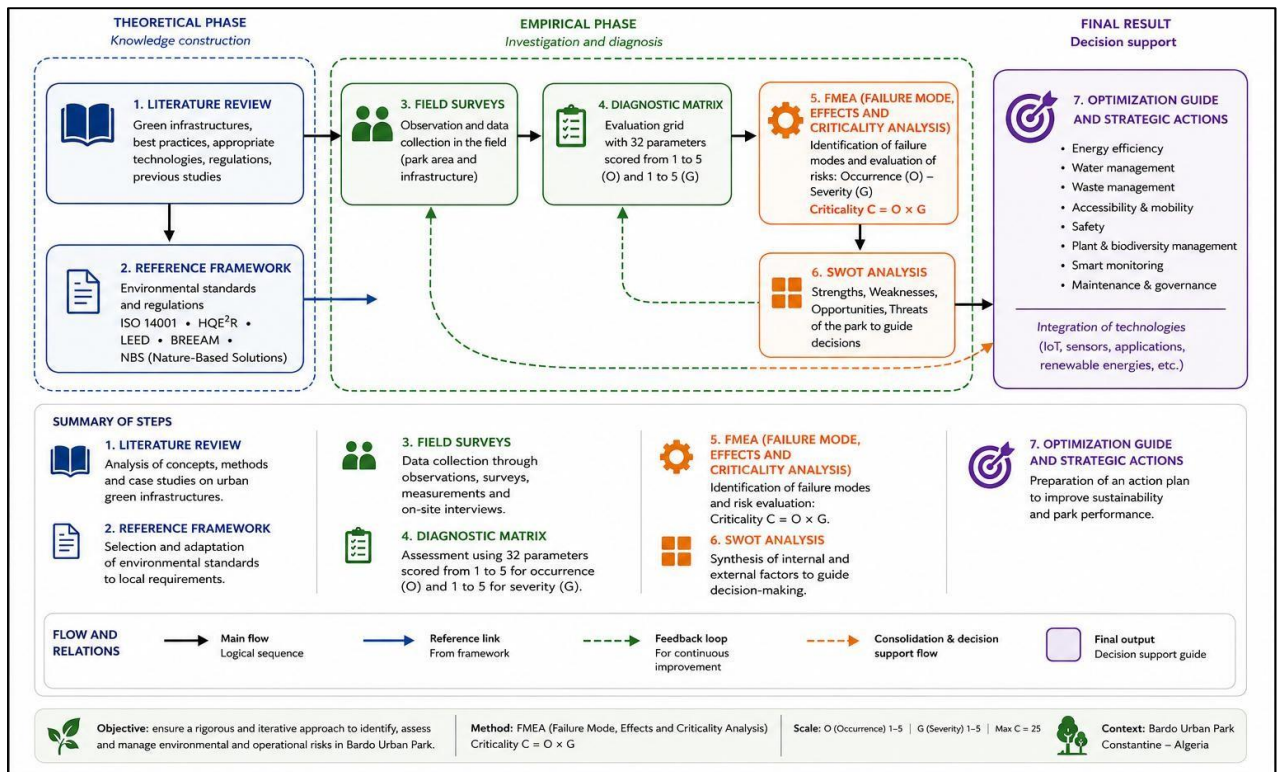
THEORETICAL PHASE
Knowledge construction

EMPIRICAL PHASE
Investigation and diagnosis

FINAL RESULT
Decision support

1. LITERATURE REVIEW
Green infrastructures, best practices, appropriate technologies, regulations, previous studies

2. REFERENCE FRAMEWORK
Environmental standards and regulations
ISO 14001 • HQE$^2$R • LEED • BREEAM • NBS (Nature-Based Solutions)

3. FIELD SURVEYS
Observation and data collection in the field (park area and infrastructure)

4. DIAGNOSTIC MATRIX
Evaluation grid with 32 parameters scored from 1 to 5 (O) and 1 to 5 (G)

5. FMEA (FAILURE MODE, EFFECTS AND CRITICALITY ANALYSIS)
Identification of failure modes and evaluation of risks: Occurrence (O) – Severity (G)
Criticality C = O × G

6. SWOT ANALYSIS
Strengths, Weaknesses, Opportunities, Threats of the park to guide decisions

7. OPTIMIZATION GUIDE AND STRATEGIC ACTIONS
• Energy efficiency
• Water management
• Waste management
• Accessibility & mobility
• Safety
• Plant & biodiversity management
• Smart monitoring
• Maintenance & governance

Integration of technologies (IoT, sensors, applications, renewable energies, etc.)

SUMMARY OF STEPS

1. LITERATURE REVIEW
Analysis of concepts, methods and case studies on urban green infrastructures.

2. REFERENCE FRAMEWORK
Selection and adaptation of environmental standards to local requirements.

3. FIELD SURVEYS
Data collection through observations, surveys, measurements and on-site interviews.

4. DIAGNOSTIC MATRIX
Assessment using 32 parameters scored from 1 to 5 for occurrence (O) and 1 to 5 for severity (G).

5. FMEA (FAILURE MODE, EFFECTS AND CRITICALITY ANALYSIS)
Identification of failure modes and risk evaluation: Criticality C = O × G.

6. SWOT ANALYSIS
Synthesis of internal and external factors to guide decision-making.

7. OPTIMIZATION GUIDE AND STRATEGIC ACTIONS
Preparation of an action plan to improve sustainability and park performance.

FLOW AND RELATIONS
Main flow
Logical sequence
Reference link
From framework
Feedback loop
For continuous improvement
Consolidation & decision support flow
Final output
Decision support guide

Objective: ensure a rigorous and iterative approach to identify, assess and manage environmental and operational risks in Bardo Urban Park.
Method: FMEA (Failure Mode, Effects and Criticality Analysis)
Criticality C = O × G
Scale: O (Occurrence) 1–5 | G (Severity) 1–5 | Max C = 25
Context: Bardo Urban Park
Constantine – Algeria